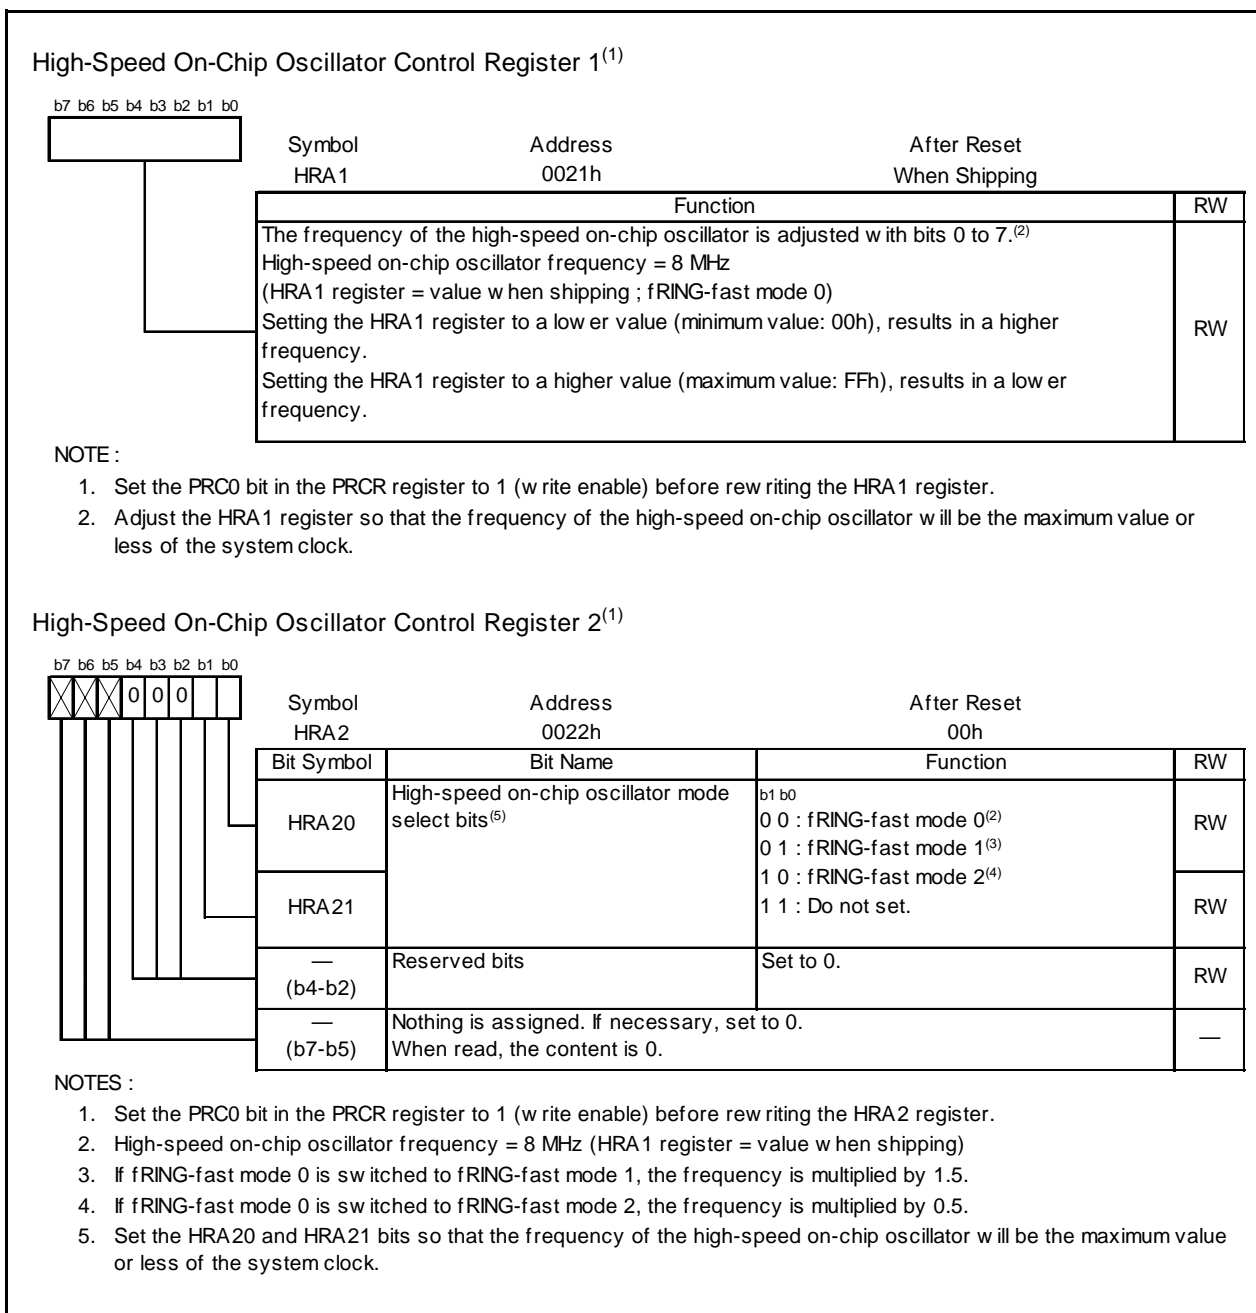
High-Speed On-Chip Oscillator Control Register 1$^{(1)}$

b7 b6 b5 b4 b3 b2 b1 b0

| Symbol | Address | After Reset |
|---|---|---|
| HRA1 | 0021h | When Shipping |

| Function | RW |
|---|---|
| The frequency of the high-speed on-chip oscillator is adjusted with bits 0 to 7.$^{(2)}$ High-speed on-chip oscillator frequency = 8 MHz (HRA1 register = value when shipping ; fRING-fast mode 0) Setting the HRA1 register to a lower value (minimum value: 00h), results in a higher frequency. Setting the HRA1 register to a higher value (maximum value: FFh), results in a lower frequency. | RW |

NOTE :
1. Set the PRC0 bit in the PRCR register to 1 (write enable) before rewriting the HRA1 register.
2. Adjust the HRA1 register so that the frequency of the high-speed on-chip oscillator will be the maximum value or less of the system clock.

High-Speed On-Chip Oscillator Control Register 2$^{(1)}$

b7 b6 b5 b4 b3 b2 b1 b0
0 0 0

| Symbol | Address | After Reset |
|---|---|---|
| HRA2 | 0022h | 00h |

| Bit Symbol | Bit Name | Function | RW |
|---|---|---|---|
| HRA20 | High-speed on-chip oscillator mode select bits$^{(5)}$ | b1 b0 0 0 : fRING-fast mode 0$^{(2)}$ 0 1 : fRING-fast mode 1$^{(3)}$ 1 0 : fRING-fast mode 2$^{(4)}$ 1 1 : Do not set. | RW |
| HRA21 | | | RW |
| — (b4-b2) | Reserved bits | Set to 0. | RW |
| — (b7-b5) | Nothing is assigned. If necessary, set to 0. When read, the content is 0. | | — |

NOTES :
1. Set the PRC0 bit in the PRCR register to 1 (write enable) before rewriting the HRA2 register.
2. High-speed on-chip oscillator frequency = 8 MHz (HRA1 register = value when shipping)
3. If fRING-fast mode 0 is switched to fRING-fast mode 1, the frequency is multiplied by 1.5.
4. If fRING-fast mode 0 is switched to fRING-fast mode 2, the frequency is multiplied by 0.5.
5. Set the HRA20 and HRA21 bits so that the frequency of the high-speed on-chip oscillator will be the maximum value or less of the system clock.